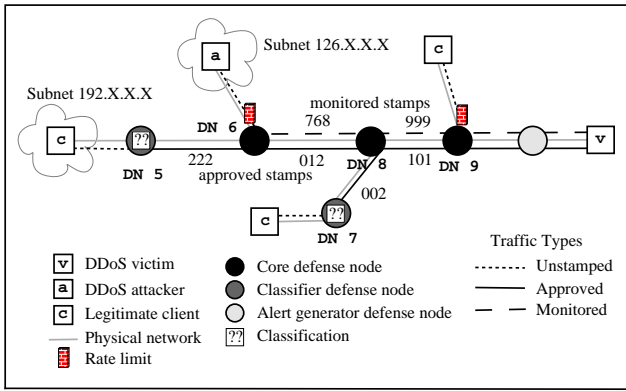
Subnet 126.X.X.X
a
c
Subnet 192.X.X.X
monitored stamps
DN 6
768
999
c
??
v
DN 5
222
012
DN 8
101
DN 9
approved stamps
002
c
??
DN 7

v DDoS victim
a DDoS attacker
c Legitimate client
Physical network
Rate limit
Core defense node
Classifier defense node
Alert generator defense node
?? Classification
Traffic Types
Unstamped
Approved
Monitored